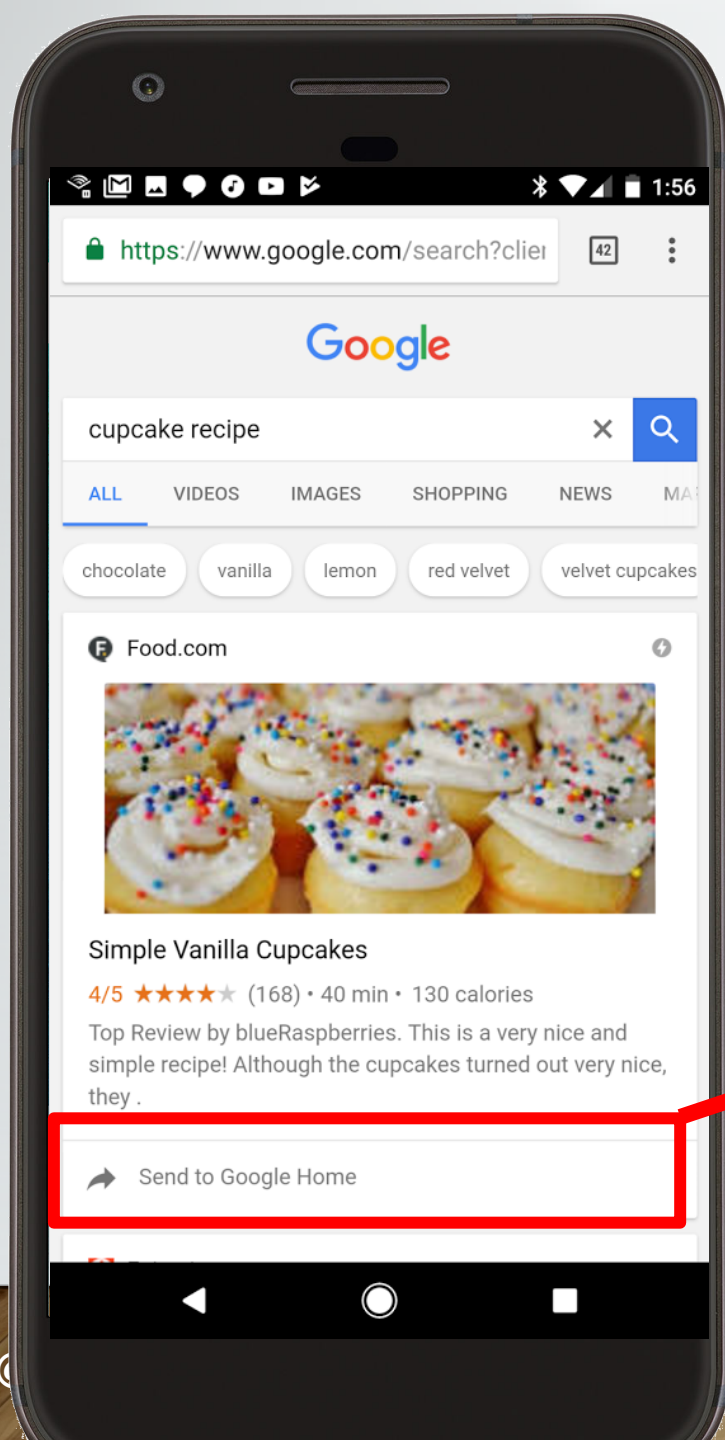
1:56

https://www.google.com/search?clier

42

Google

cupcake recipe

ALL VIDEOS IMAGES SHOPPING NEWS MA

chocolate vanilla lemon red velvet velvet cupcakes

Food.com

Simple Vanilla Cupcakes

4/5 ★★★★★ (168) • 40 min • 130 calories

Top Review by blueRaspberries. This is a very nice and simple recipe! Although the cupcakes turned out very nice, they .

Send to Google Home